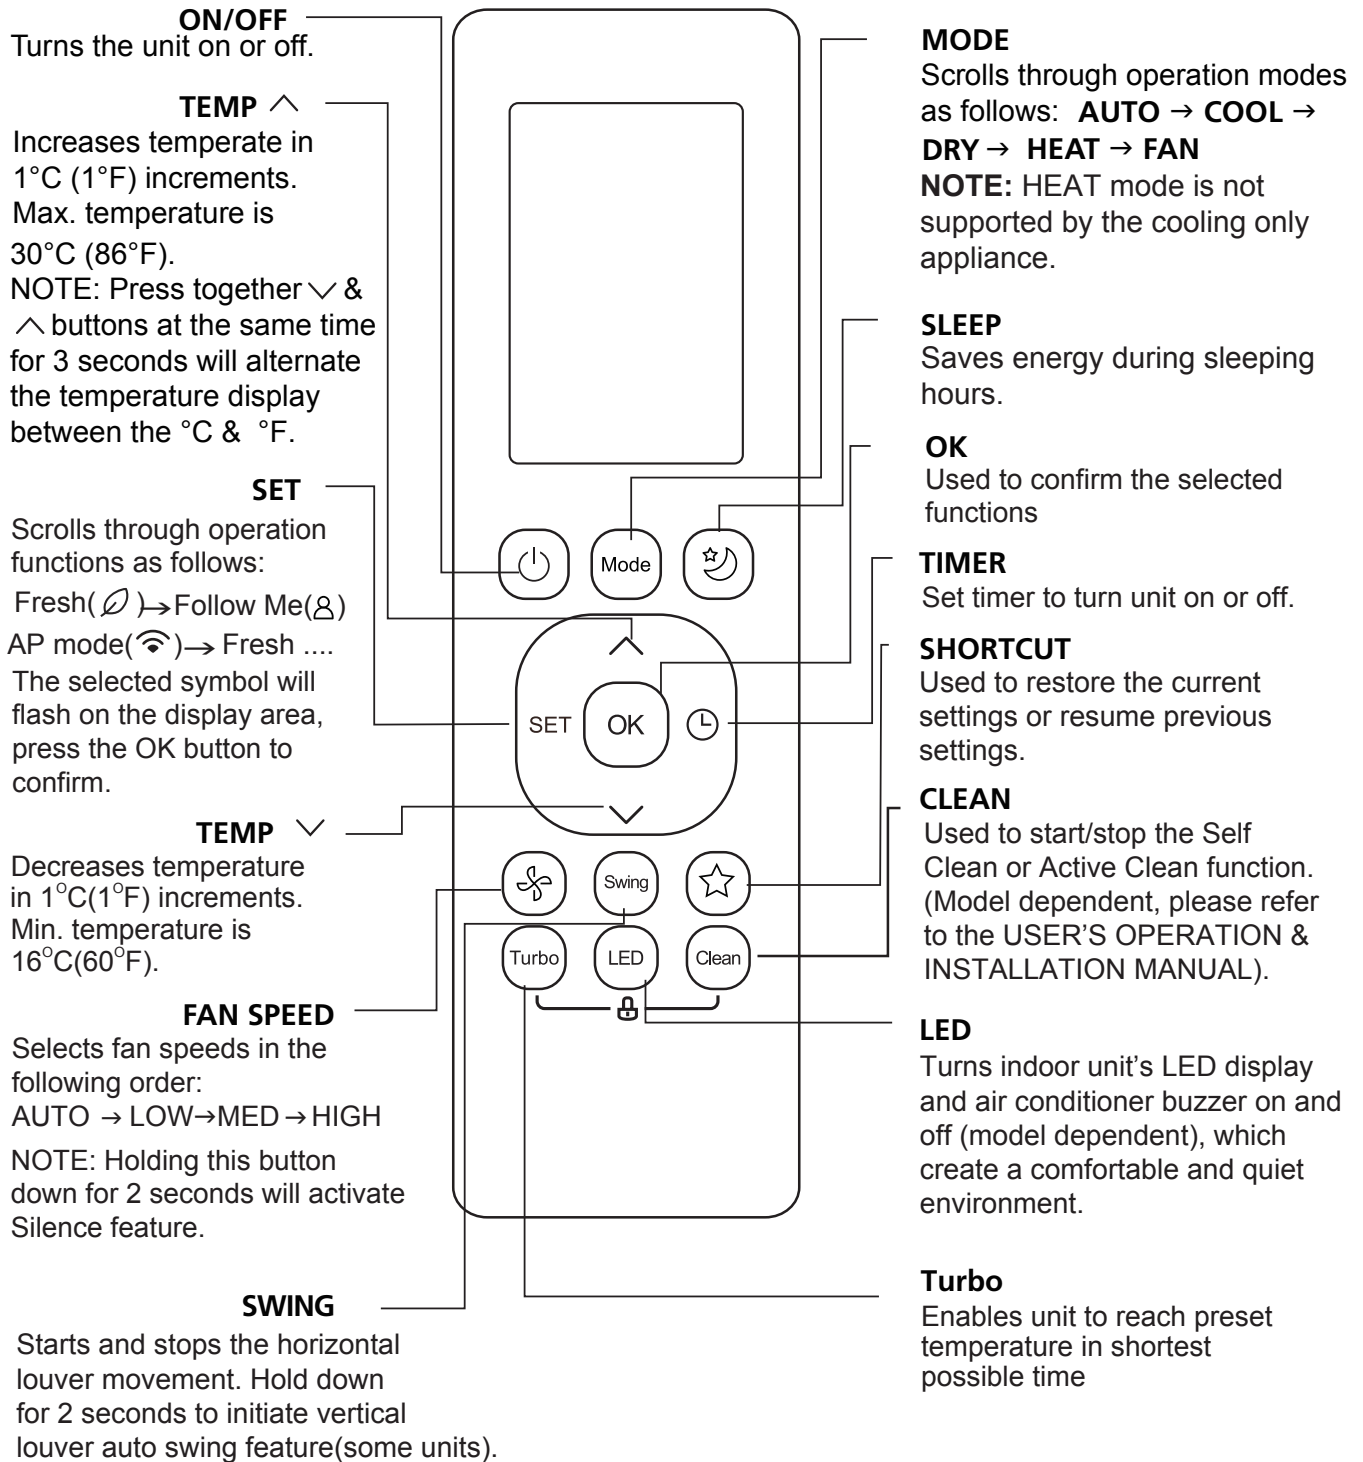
ON/OFF
Turns the unit on or off.

TEMP $\wedge$
Increases temperate in 1°C (1°F) increments. Max. temperature is 30°C (86°F).
NOTE: Press together $\vee$ & $\wedge$ buttons at the same time for 3 seconds will alternate the temperature display between the °C & °F.

SET
Scrolls through operation functions as follows:
Fresh( $\varnothing$ ) $\rightarrow$ Follow Me( )
AP mode( ) $\rightarrow$ Fresh ....
The selected symbol will flash on the display area, press the OK button to confirm.

TEMP $\vee$
Decreases temperature in $1^{o}$C($1^{o}$F) increments. Min. temperature is $16^{o}$C($60^{o}$F).

FAN SPEED
Selects fan speeds in the following order:
AUTO $\rightarrow$ LOW $\rightarrow$ MED $\rightarrow$ HIGH
NOTE: Holding this button down for 2 seconds will activate Silence feature.

SWING
Starts and stops the horizontal louver movement. Hold down for 2 seconds to initiate vertical louver auto swing feature(some units).

Mode
SET
OK
Swing
Turbo
LED
Clean

MODE
Scrolls through operation modes as follows: AUTO $\rightarrow$ COOL $\rightarrow$ DRY $\rightarrow$ HEAT $\rightarrow$ FAN
NOTE: HEAT mode is not supported by the cooling only appliance.

SLEEP
Saves energy during sleeping hours.

OK
Used to confirm the selected functions

TIMER
Set timer to turn unit on or off.

SHORTCUT
Used to restore the current settings or resume previous settings.

CLEAN
Used to start/stop the Self Clean or Active Clean function. (Model dependent, please refer to the USER'S OPERATION & INSTALLATION MANUAL).

LED
Turns indoor unit's LED display and air conditioner buzzer on and off (model dependent), which create a comfortable and quiet environment.

Turbo
Enables unit to reach preset temperature in shortest possible time